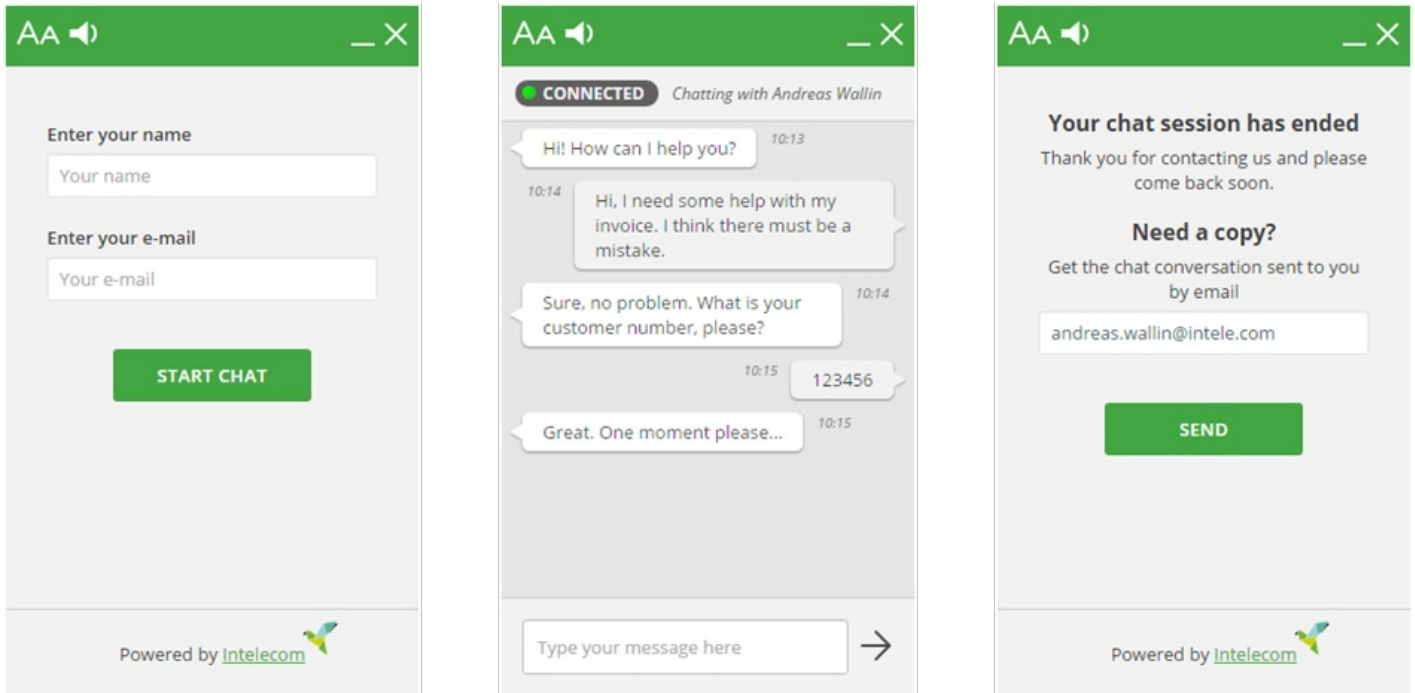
AA

Enter your name

Your name

Enter your e-mail

Your e-mail

START CHAT

Powered by Intelecom

AA

CONNECTED Chatting with Andreas Wallin

Hi! How can I help you? 10:13

10:14 Hi, I need some help with my invoice. I think there must be a mistake.

Sure, no problem. What is your customer number, please? 10:14

10:15 123456

Great. One moment please... 10:15

Type your message here

AA

Your chat session has ended

Thank you for contacting us and please come back soon.

Need a copy?

Get the chat conversation sent to you by email

andreas.wallin@intele.com

SEND

Powered by Intelecom